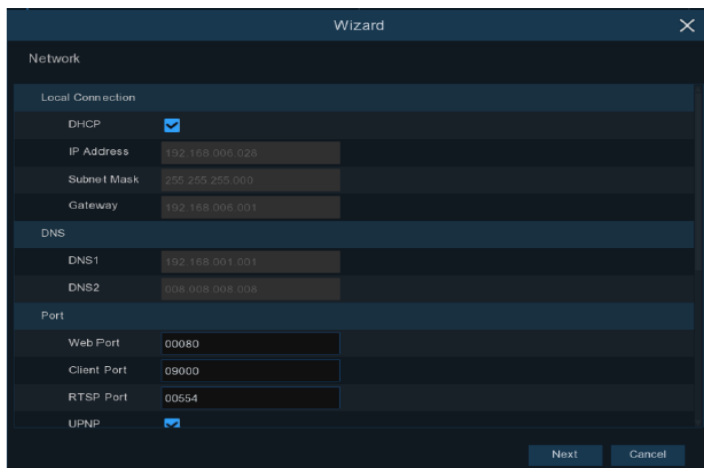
Wizard

Network

Local Connection

DHCP

IP Address 192.168.006.026

Subnet Mask 255.255.255.000

Gateway 192.168.006.001

DNS

DNS1 192.168.001.001

DNS2 008.008.008.008

Port

Web Port 00080

Client Port 09000

RTSP Port 00554

UPNP

Next Cancel